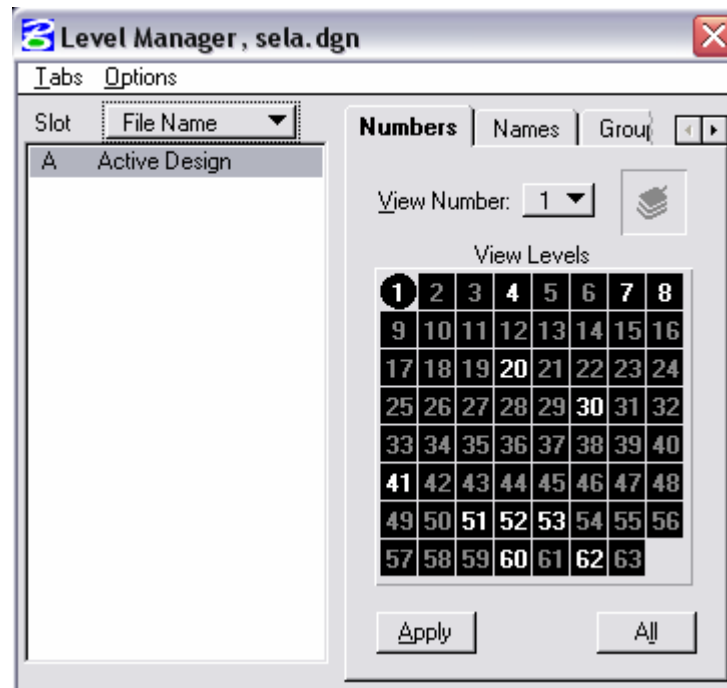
Level Manager, sela.dgn

Tabs Options

Slot File Name

A Active Design

Numbers Names Grou

View Number: 1

View Levels

| 1 | 2 | 3 | 4 | 5 | 6 | 7 | 8 |
|---|---|---|---|---|---|---|---|
| 9 | 10 | 11 | 12 | 13 | 14 | 15 | 16 |
| 17 | 18 | 19 | 20 | 21 | 22 | 23 | 24 |
| 25 | 26 | 27 | 28 | 29 | 30 | 31 | 32 |
| 33 | 34 | 35 | 36 | 37 | 38 | 39 | 40 |
| 41 | 42 | 43 | 44 | 45 | 46 | 47 | 48 |
| 49 | 50 | 51 | 52 | 53 | 54 | 55 | 56 |
| 57 | 58 | 59 | 60 | 61 | 62 | 63 | |

Apply All